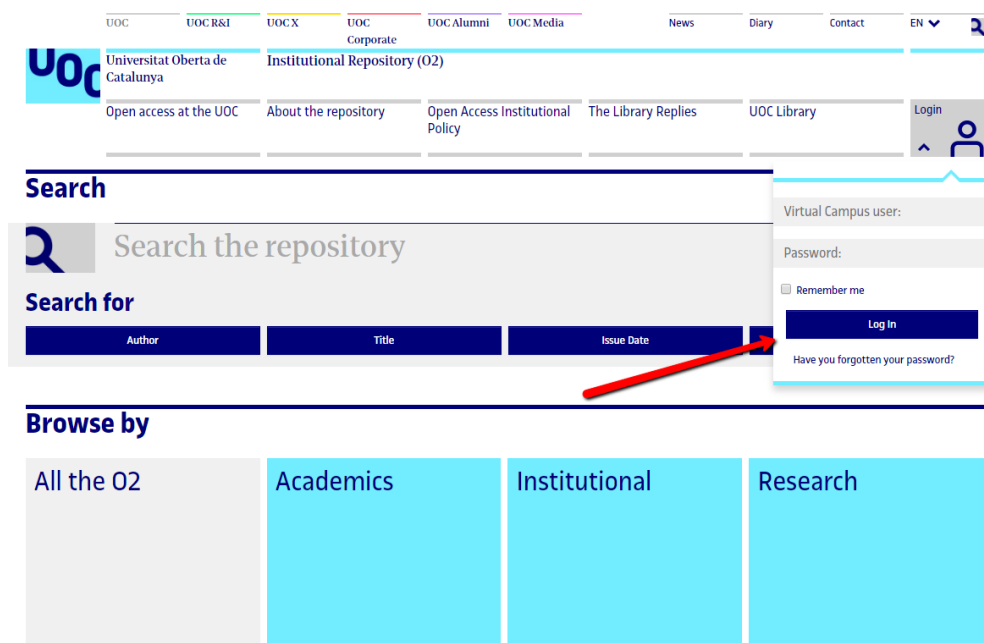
UOC UOC R&I UOC X UOC Corporate UOC Alumni UOC Media News Diary Contact EN

UOC

Universitat Oberta de Catalunya

Institutional Repository (O2)

Open access at the UOC
About the repository
Open Access Institutional Policy
The Library Replies
UOC Library
Login

Search

Search the repository

Search for

Author
Title
Issue Date

Virtual Campus user:
Password:
Remember me
Log In
Have you forgotten your password?

Browse by

All the O2
Academics
Institutional
Research